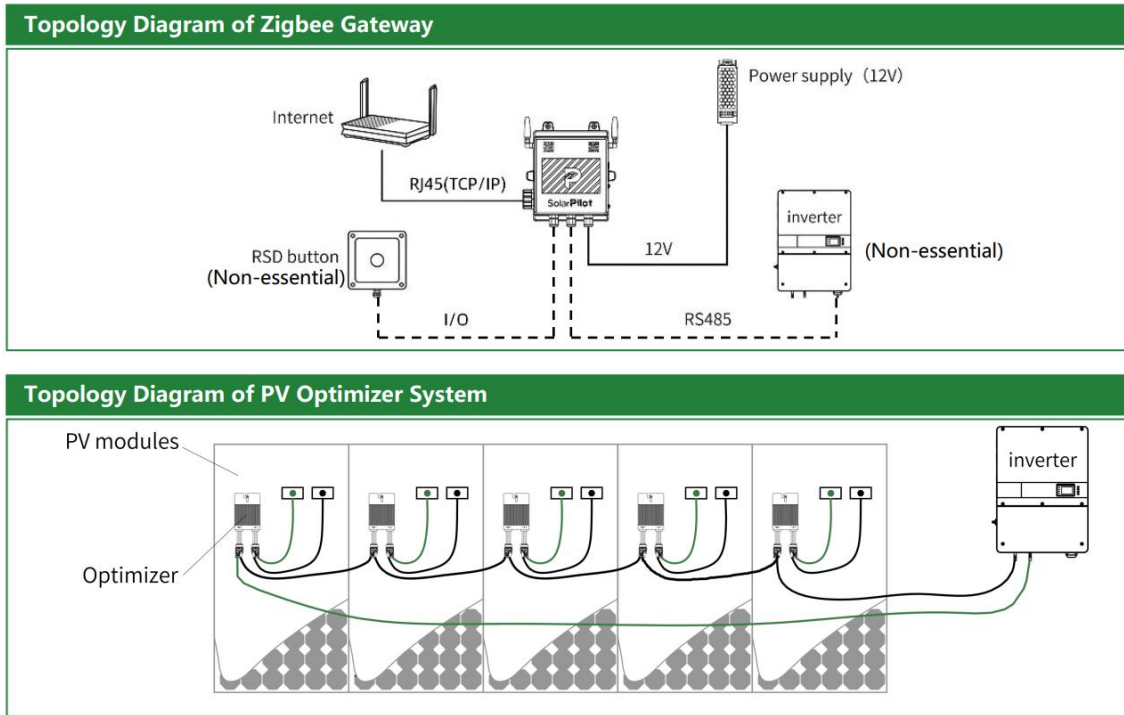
Topology Diagram of Zigbee Gateway

Internet

Power supply（12V）

RJ45(TCP/IP)

SolarPilot

inverter

RSD button
(Non-essential)

12V

(Non-essential)

I/O

RS485

Topology Diagram of PV Optimizer System

PV modules

inverter

Optimizer